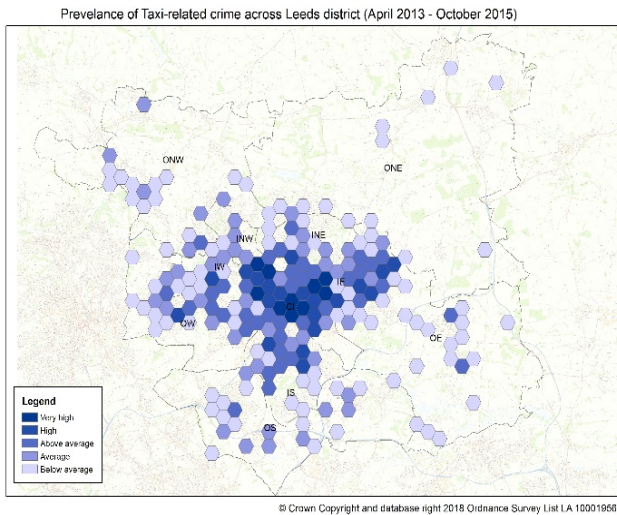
Prevelance of Taxi-related crime across Leeds district (April 2013 - October 2015)

ONW

ONE

INW

INE

IW

IE

CI

OW

OE

IS

OS

Legend
Very high
High
Above average
Average
Below average

© Crown Copyright and database right 2018 Ordnance Survey List LA 10001966